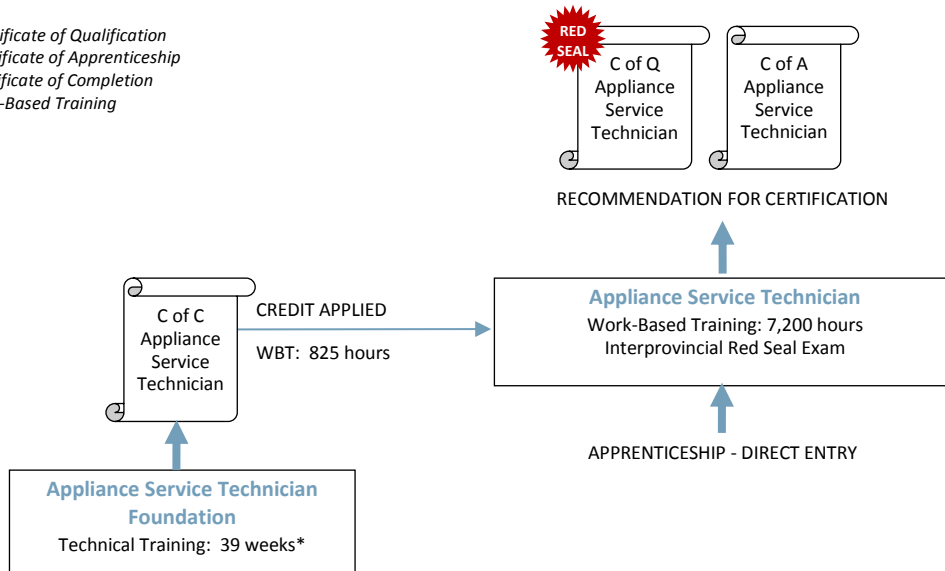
ificate of Qualification
ificate of Apprenticeship
ificate of Completion
-Based Training

RED SEAL

C of Q Appliance Service Technician

C of A Appliance Service Technician

RECOMMENDATION FOR CERTIFICATION

C of C Appliance Service Technician

CREDIT APPLIED

WBT: 825 hours

Appliance Service Technician
Work-Based Training: 7,200 hours
Interprovincial Red Seal Exam

APPRENTICESHIP - DIRECT ENTRY

Appliance Service Technician Foundation
Technical Training: 39 weeks*